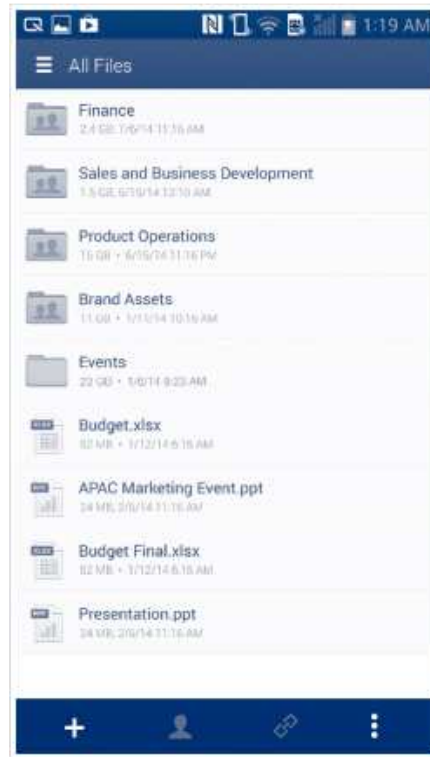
1:19 AM

All Files

Finance
2.4 GB 7/6/14 11:16 AM

Sales and Business Development
1.5 GB 6/19/14 12:10 AM

Product Operations
15 GB • 6/16/14 11:16 PM

Brand Assets
11 GB • 1/11/14 10:16 AM

Events
22 GB • 1/6/14 9:23 AM

Budget.xlsx
92 MB • 1/12/14 6:16 AM

APAC Marketing Event.ppt
24 MB 2/6/14 11:16 AM

Budget Final.xlsx
92 MB • 1/12/14 6:16 AM

Presentation.ppt
24 MB 2/6/14 11:16 AM